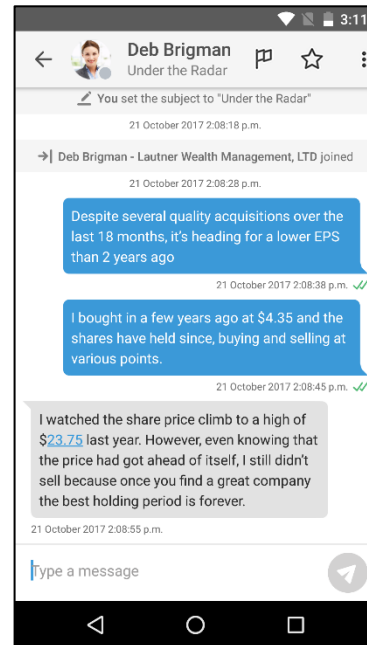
3:11

Deb Brigman
Under the Radar

You set the subject to "Under the Radar"

21 October 2017 2:08:18 p.m.

Deb Brigman - Lautner Wealth Management, LTD joined

21 October 2017 2:08:28 p.m.

Despite several quality acquisitions over the last 18 months, it's heading for a lower EPS than 2 years ago

21 October 2017 2:08:38 p.m.

I bought in a few years ago at $4.35 and the shares have held since, buying and selling at various points.

21 October 2017 2:08:45 p.m.

I watched the share price climb to a high of $23.75 last year. However, even knowing that the price had got ahead of itself, I still didn't sell because once you find a great company the best holding period is forever.

21 October 2017 2:08:55 p.m.

Type a message